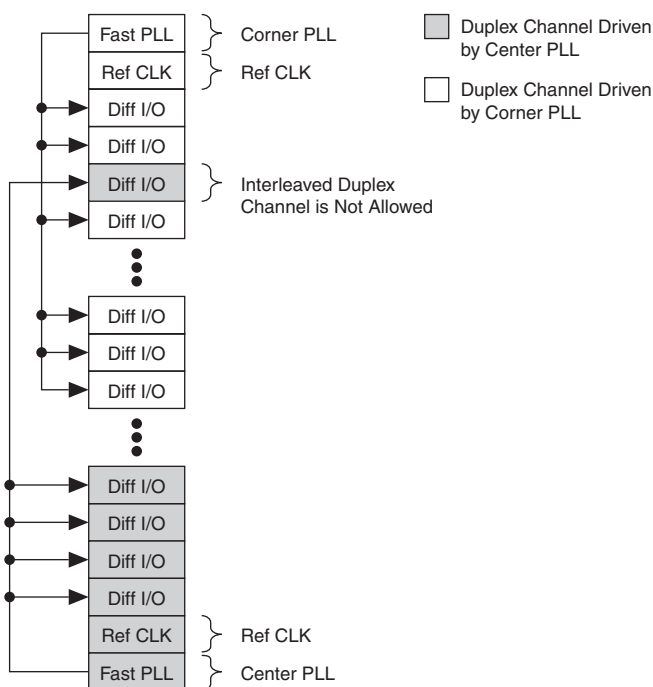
Fast PLL
Corner PLL
Ref CLK
Ref CLK
Diff I/O
Diff I/O
Diff I/O
Interleaved Duplex Channel is Not Allowed
Diff I/O
Diff I/O
Diff I/O
Diff I/O
Diff I/O
Diff I/O
Diff I/O
Diff I/O
Ref CLK
Ref CLK
Fast PLL
Center PLL

Duplex Channel Driven by Center PLL

Duplex Channel Driven by Corner PLL